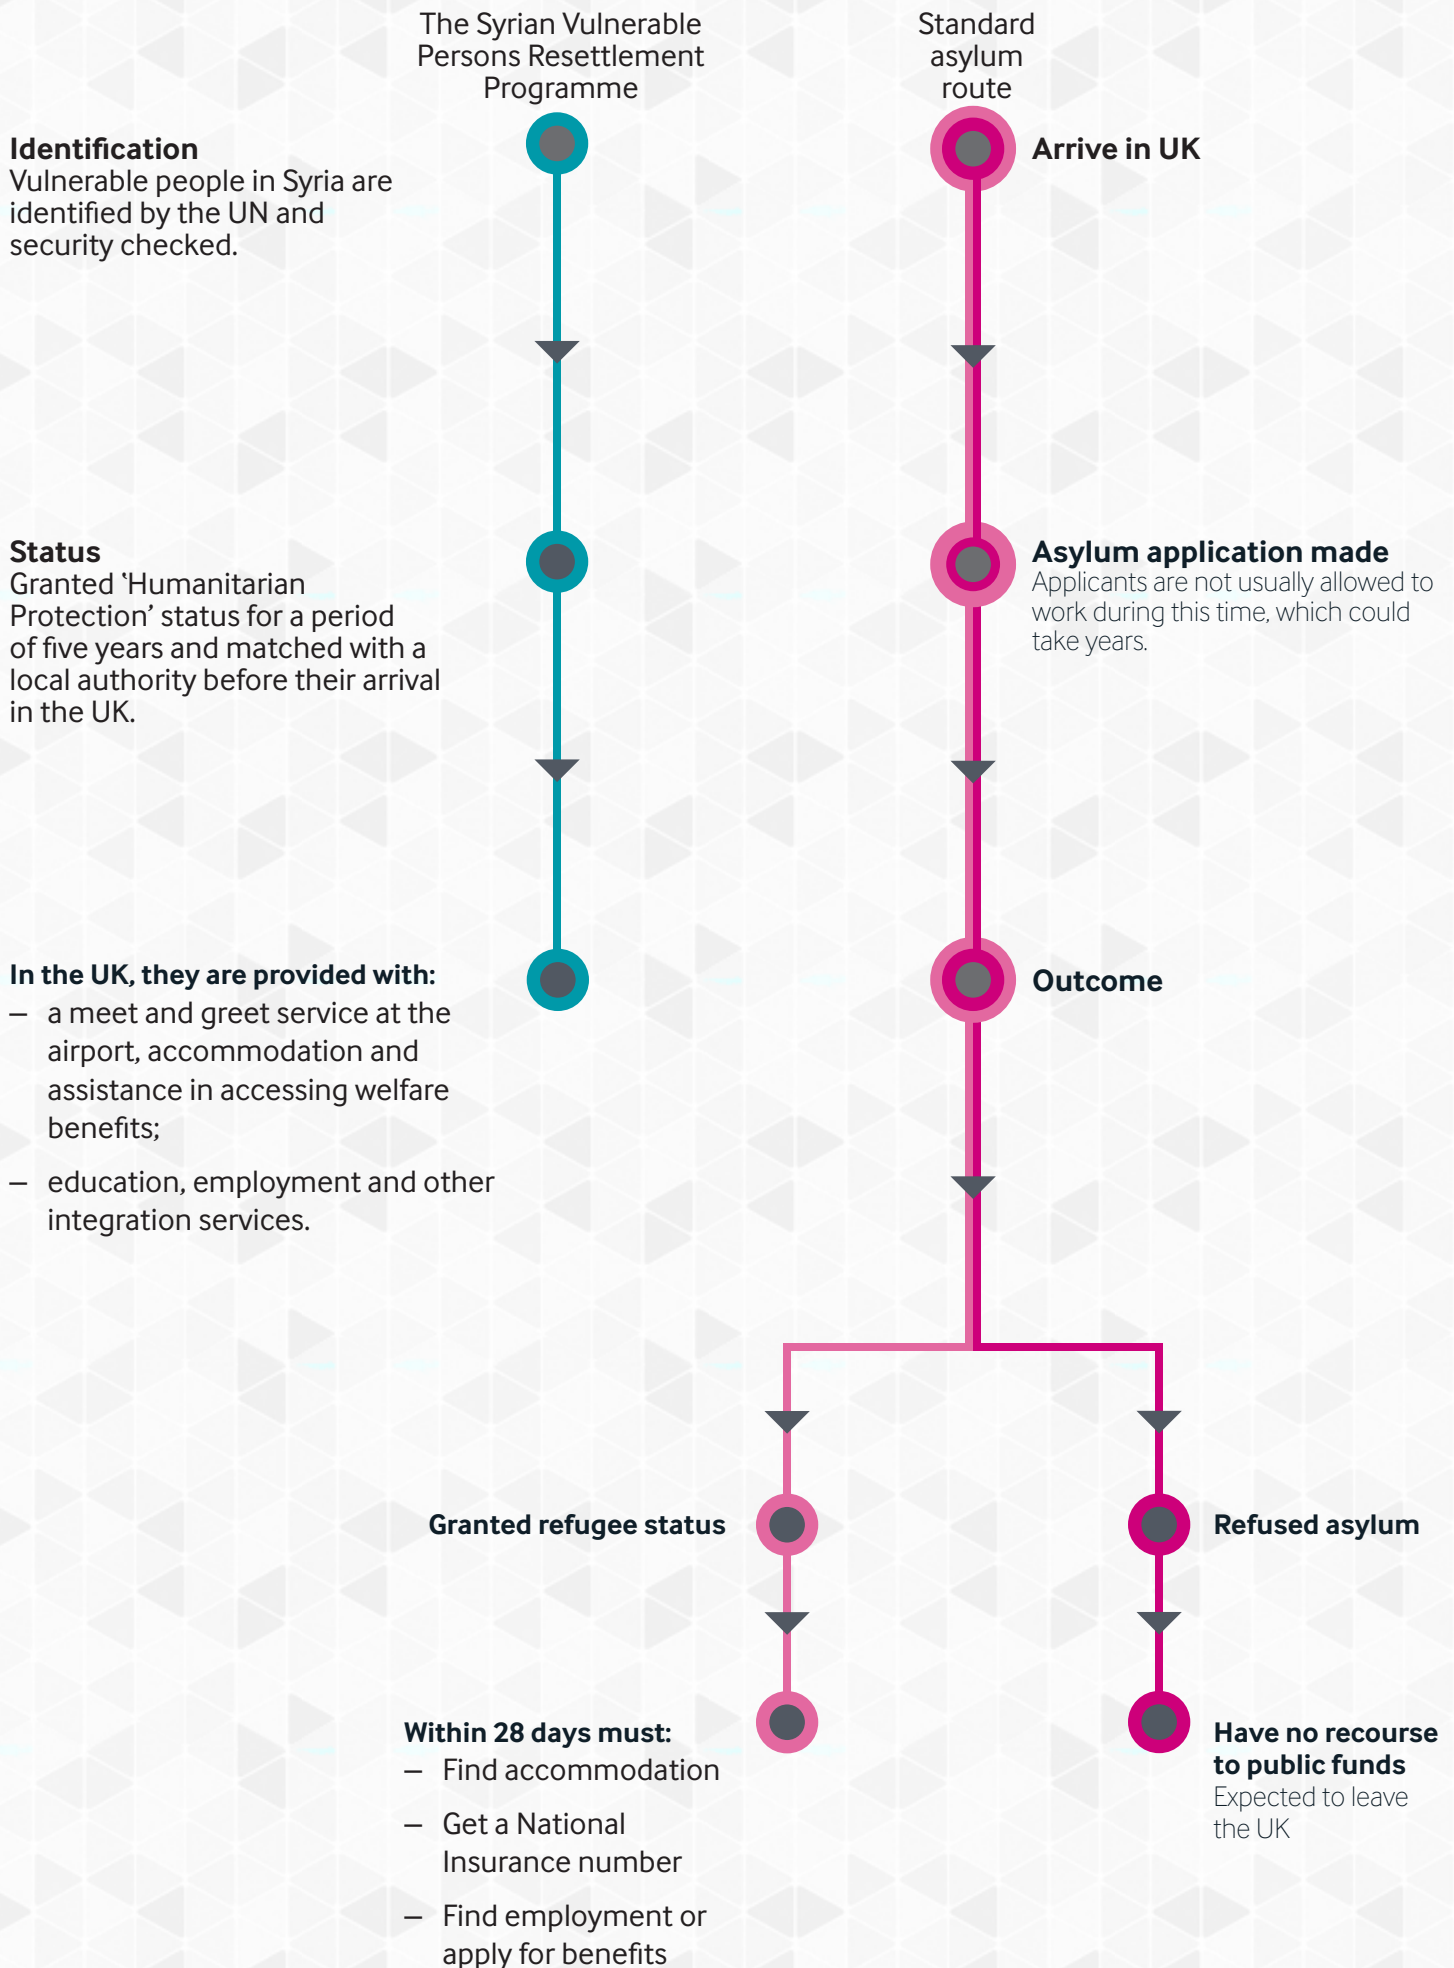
The Syrian Vulnerable Persons Resettlement Programme

Standard asylum route

**Identification**
Vulnerable people in Syria are identified by the UN and security checked.

**Arrive in UK**

**Status**
Granted 'Humanitarian Protection' status for a period of five years and matched with a local authority before their arrival in the UK.

**Asylum application made**
Applicants are not usually allowed to work during this time, which could take years.

**In the UK, they are provided with:**
– a meet and greet service at the airport, accommodation and assistance in accessing welfare benefits;
– education, employment and other integration services.

**Outcome**

**Granted refugee status**

**Refused asylum**

**Within 28 days must:**
– Find accommodation
– Get a National Insurance number
– Find employment or apply for benefits

**Have no recourse to public funds**
Expected to leave the UK